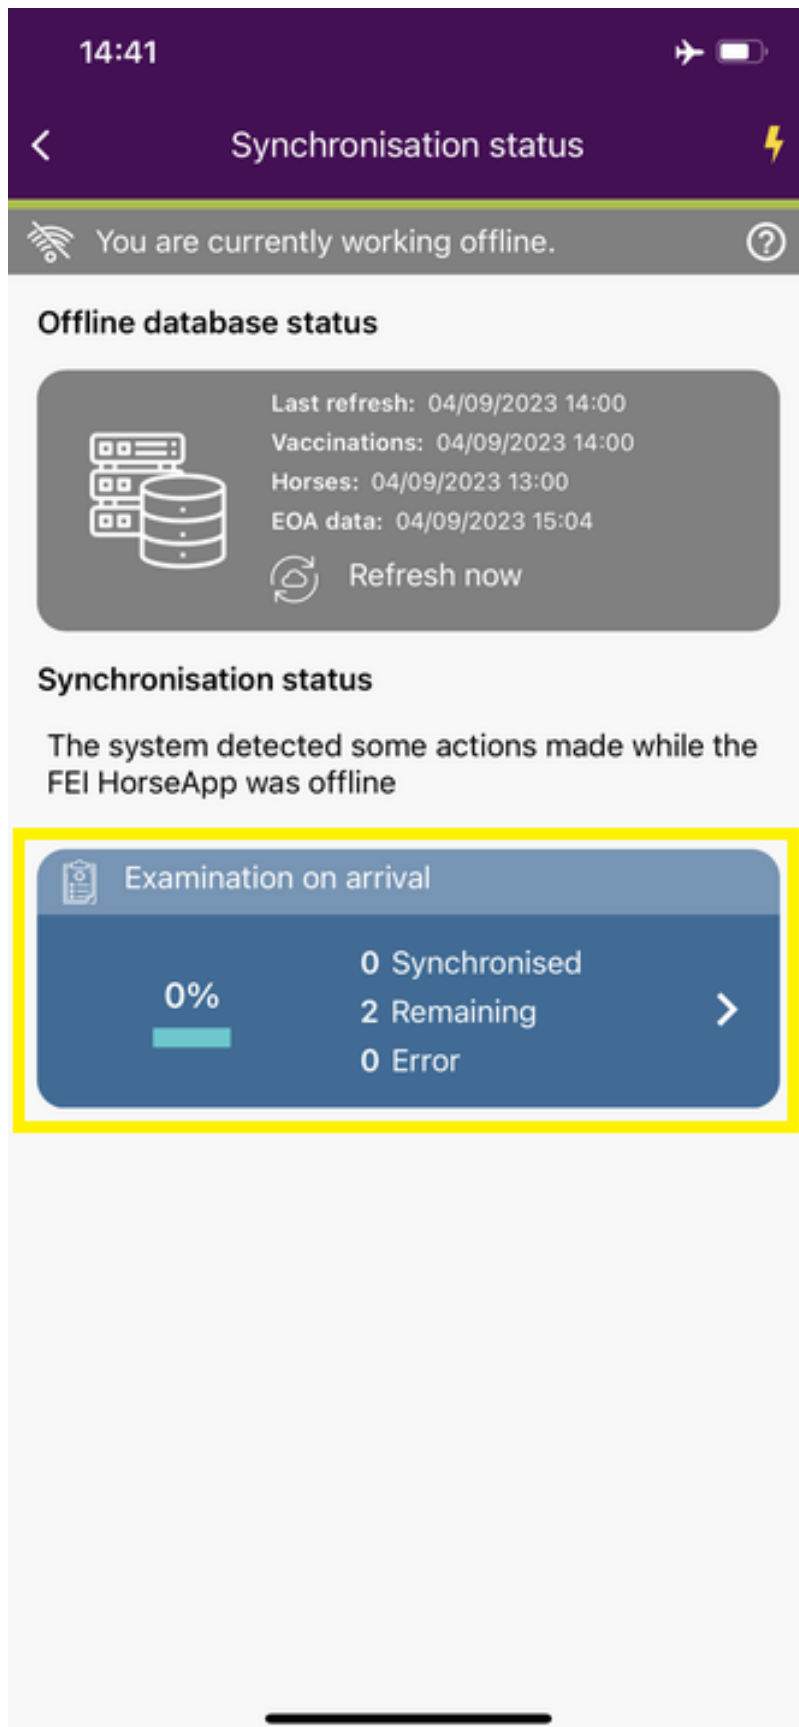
14:41

Synchronisation status

You are currently working offline.

Offline database status

Last refresh: 04/09/2023 14:00
Vaccinations: 04/09/2023 14:00
Horses: 04/09/2023 13:00
EOA data: 04/09/2023 15:04

Refresh now

Synchronisation status

The system detected some actions made while the FEI HorseApp was offline

Examination on arrival

0%

0 Synchronised
2 Remaining
0 Error